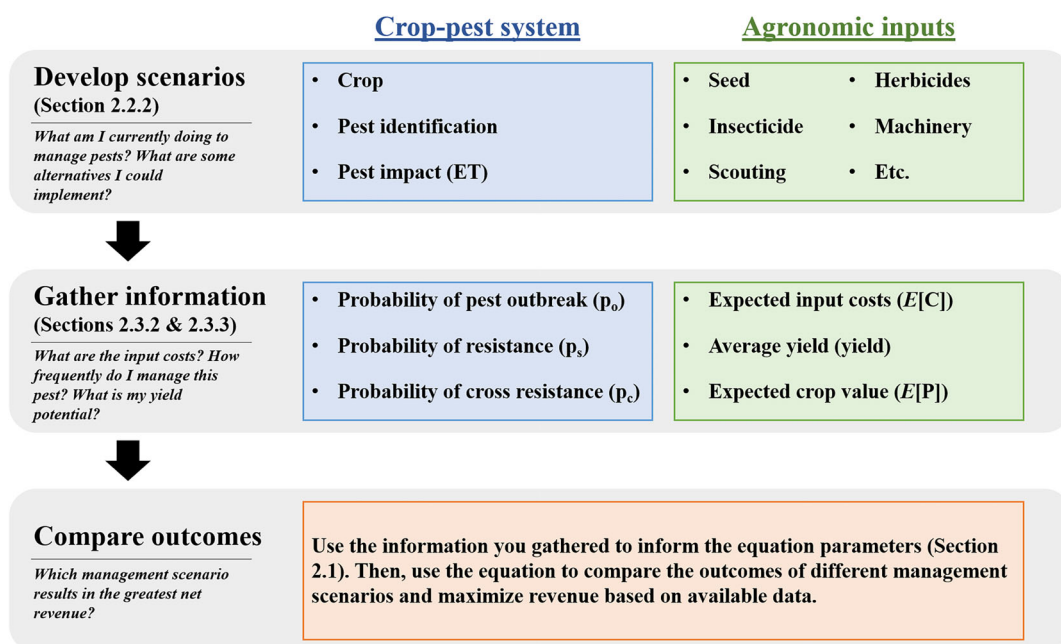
Crop-pest system

Agronomic inputs

Develop scenarios
(Section 2.2.2)

What am I currently doing to manage pests? What are some alternatives I could implement?

• Crop
• Pest identification
• Pest impact (ET)

• Seed
• Insecticide
• Scouting
• Herbicides
• Machinery
• Etc.

Gather information
(Sections 2.3.2 & 2.3.3)

What are the input costs? How frequently do I manage this pest? What is my yield potential?

• Probability of pest outbreak ($p_o$)
• Probability of resistance ($p_s$)
• Probability of cross resistance ($p_c$)

• Expected input costs ($E$[C])
• Average yield (yield)
• Expected crop value ($E$[P])

Compare outcomes

Which management scenario results in the greatest net revenue?

Use the information you gathered to inform the equation parameters (Section 2.1). Then, use the equation to compare the outcomes of different management scenarios and maximize revenue based on available data.